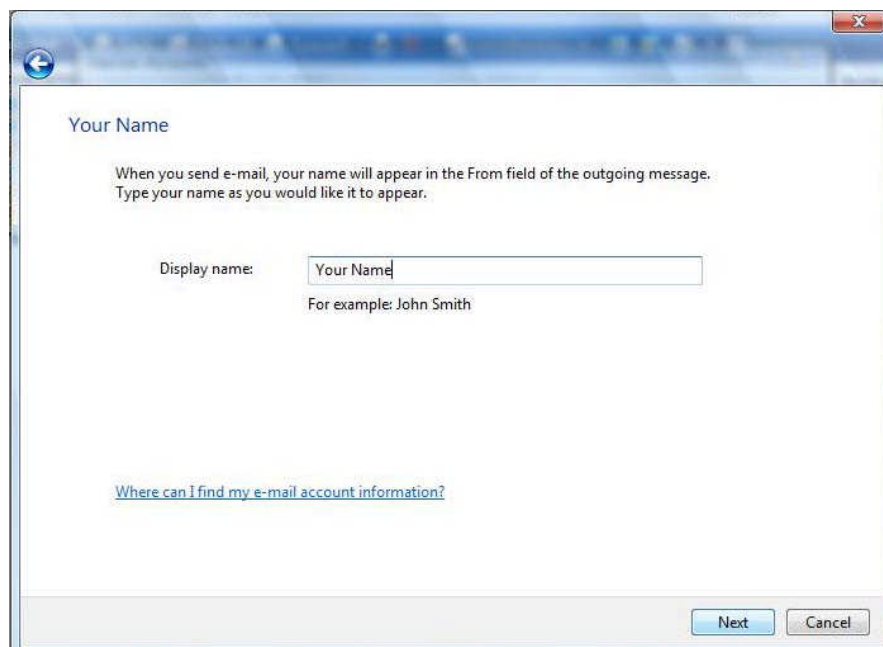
Your Name

When you send e-mail, your name will appear in the From field of the outgoing message. Type your name as you would like it to appear.

Display name: Your Name

For example: John Smith

Where can I find my e-mail account information?

Next Cancel